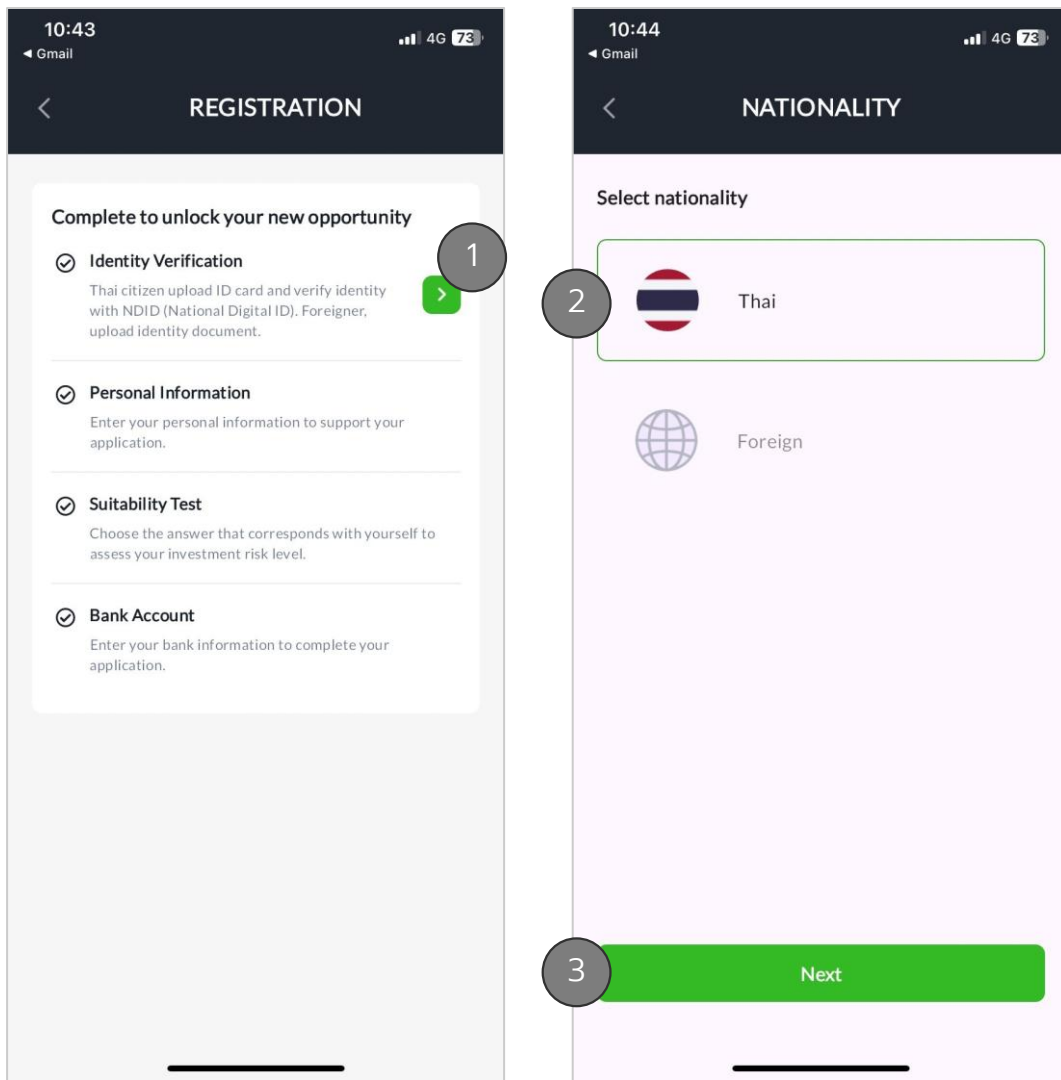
10:43
◀ Gmail
4G 73

<
REGISTRATION

Complete to unlock your new opportunity

Identity Verification
Thai citizen upload ID card and verify identity with NDID (National Digital ID). Foreigner, upload identity document.

1

>

Personal Information
Enter your personal information to support your application.

Suitability Test
Choose the answer that corresponds with yourself to assess your investment risk level.

Bank Account
Enter your bank information to complete your application.

10:44
◀ Gmail
4G 73

<
NATIONALITY

Select nationality

2

Thai

Foreign

3

Next